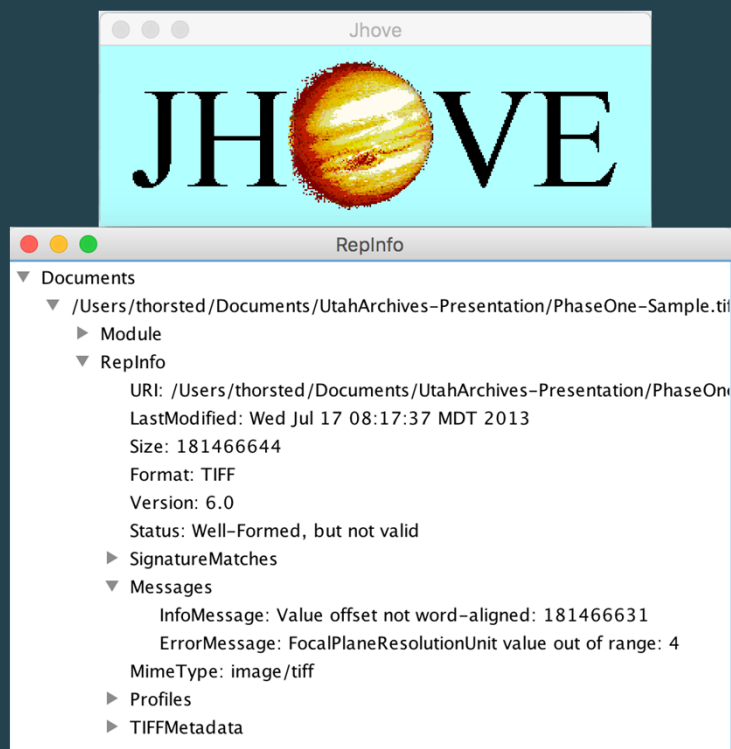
Jhove

JH VE

RepInfo

Documents
/Users/thorsted/Documents/UtahArchives-Presentation/PhaseOne-Sample.tif
Module
RepInfo
URI: /Users/thorsted/Documents/UtahArchives-Presentation/PhaseOne
LastModified: Wed Jul 17 08:17:37 MDT 2013
Size: 181466644
Format: TIFF
Version: 6.0
Status: Well-Formed, but not valid
SignatureMatches
Messages
InfoMessage: Value offset not word-aligned: 181466631
ErrorMessage: FocalPlaneResolutionUnit value out of range: 4
MimeType: image/tiff
Profiles
TIFFMetadata